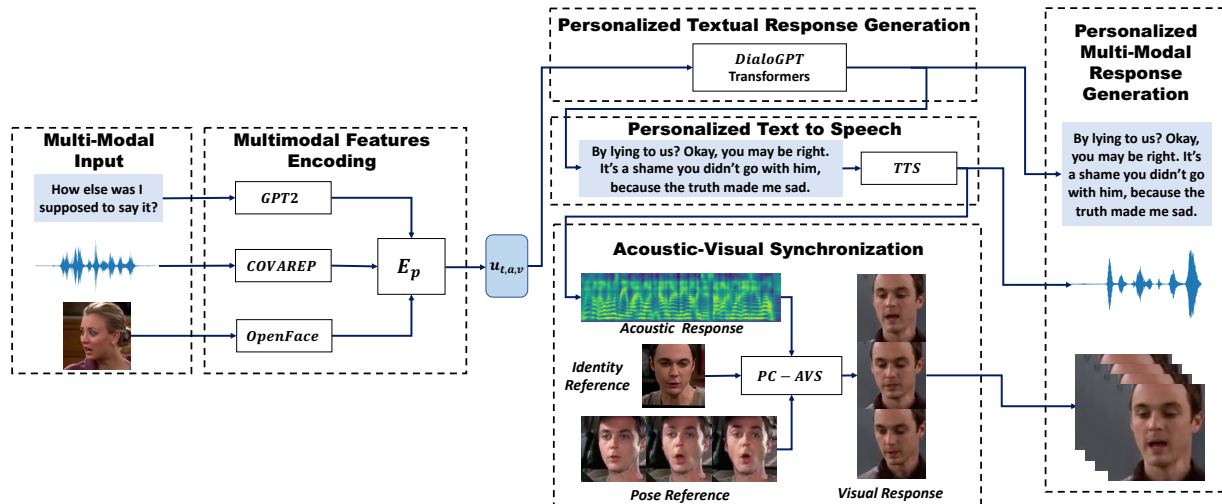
Multi-Modal Input

How else was I supposed to say it?

Multimodal Features Encoding

GPT2

COVAREP

OpenFace

$E_p$

$u_{t,a,v}$

Personalized Textual Response Generation

DialoGPT Transformers

Personalized Text to Speech

By lying to us? Okay, you may be right. It's a shame you didn't go with him, because the truth made me sad.

TTS

Acoustic-Visual Synchronization

Acoustic Response

Identity Reference

$PC - AVS$

Pose Reference

Visual Response

Personalized Multi-Modal Response Generation

By lying to us? Okay, you may be right. It's a shame you didn't go with him, because the truth made me sad.